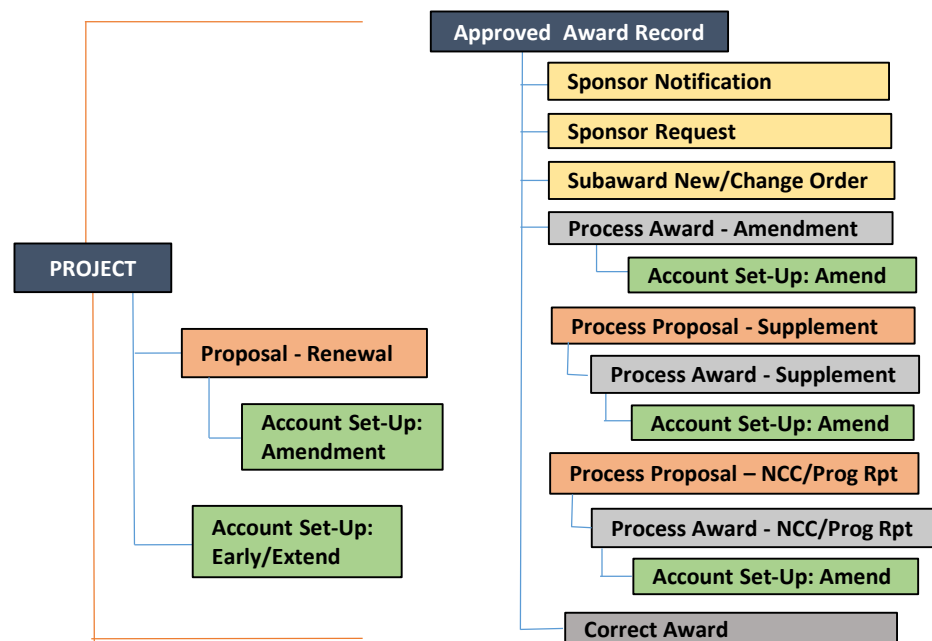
Approved Award Record

Sponsor Notification

Sponsor Request

Subaward New/Change Order

Process Award - Amendment

Account Set-Up: Amend

PROJECT

Process Proposal - Supplement

Proposal - Renewal

Process Award - Supplement

Account Set-Up: Amendment

Account Set-Up: Amend

Process Proposal – NCC/Prog Rpt

Account Set-Up: Early/Extend

Process Award - NCC/Prog Rpt

Account Set-Up: Amend

Correct Award